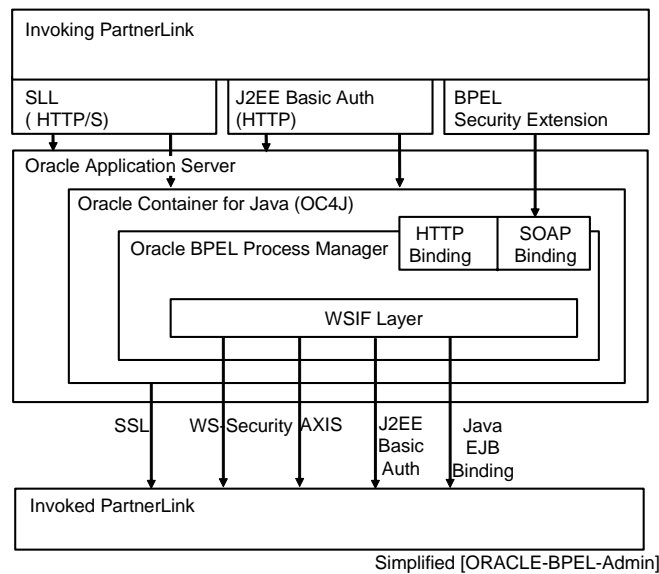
Invoking PartnerLink

SLL
( HTTP/S)

J2EE Basic Auth
(HTTP)

BPEL
Security Extension

Oracle Application Server

Oracle Container for Java (OC4J)

Oracle BPEL Process Manager

HTTP
Binding

SOAP
Binding

WSIF Layer

SSL

WS-Security

AXIS

J2EE
Basic
Auth

Java
EJB
Binding

Invoked PartnerLink

Simplified [ORACLE-BPEL-Admin]